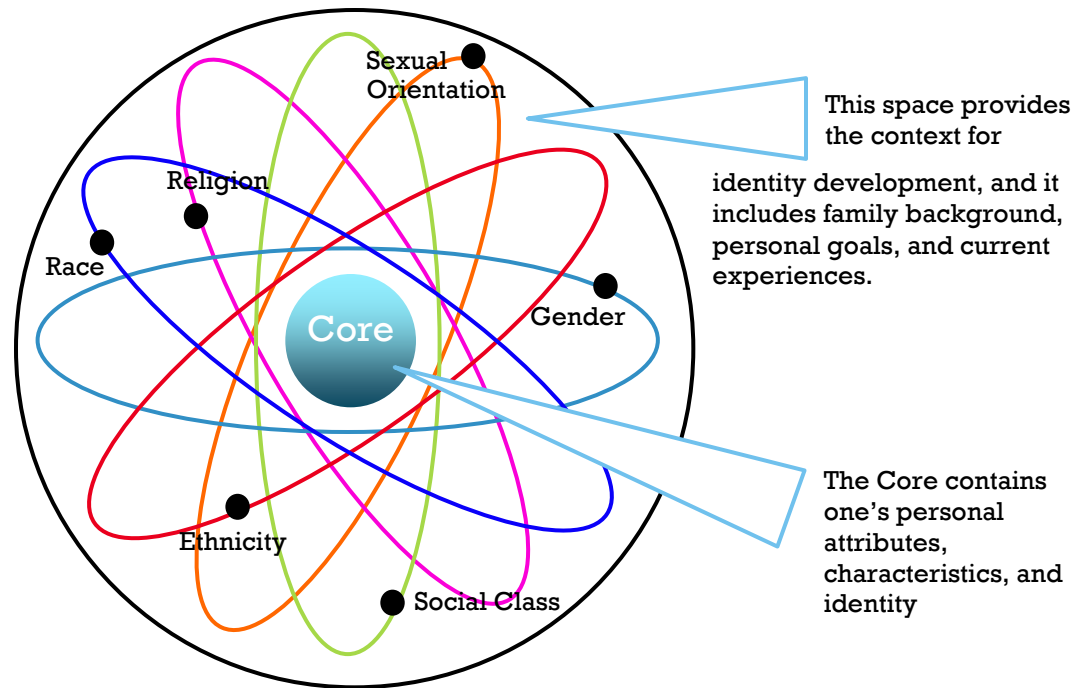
Sexual Orientation

Religion

Race

Core

Gender

Ethnicity

Social Class

This space provides the context for identity development, and it includes family background, personal goals, and current experiences.

The Core contains one's personal attributes, characteristics, and identity